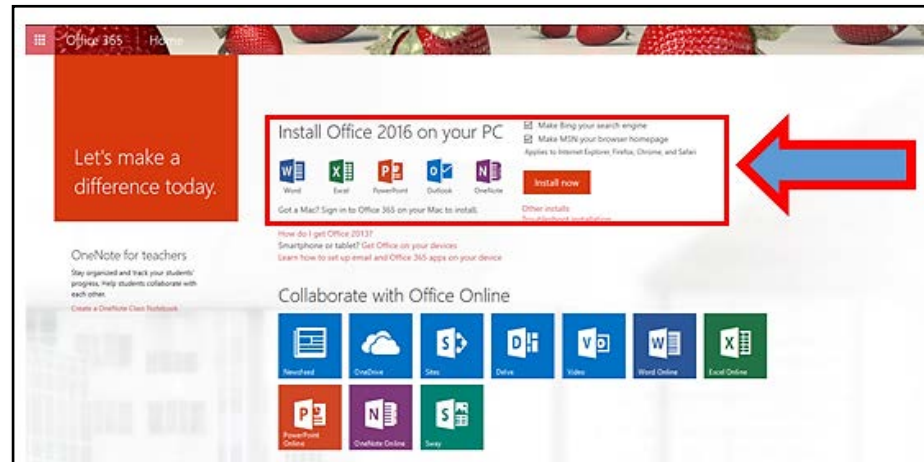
Office 365 Home

Let's make a difference today.

OneNote for teachers
Stay organized and track your students' progress. Help students collaborate with each other.
Create a OneNote Class Notebook

Install Office 2016 on your PC

Word Excel PowerPoint Outlook OneNote

Got a Mac? Sign in to Office 365 on your Mac to install.

Make Bing your search engine
Make MSN your browser homepage
Applies to Internet Explorer, Firefox, Chrome, and Safari

Install now

Other installs
Troubleshoot installation

How do I get Office 2013?
Smartphone or tablet? Get Office on your devices
Learn how to set up email and Office 365 apps on your device

Collaborate with Office Online

Newsfeed OneDrive Sites Delve Video Word Online Excel Online
PowerPoint Online OneNote Online Sway